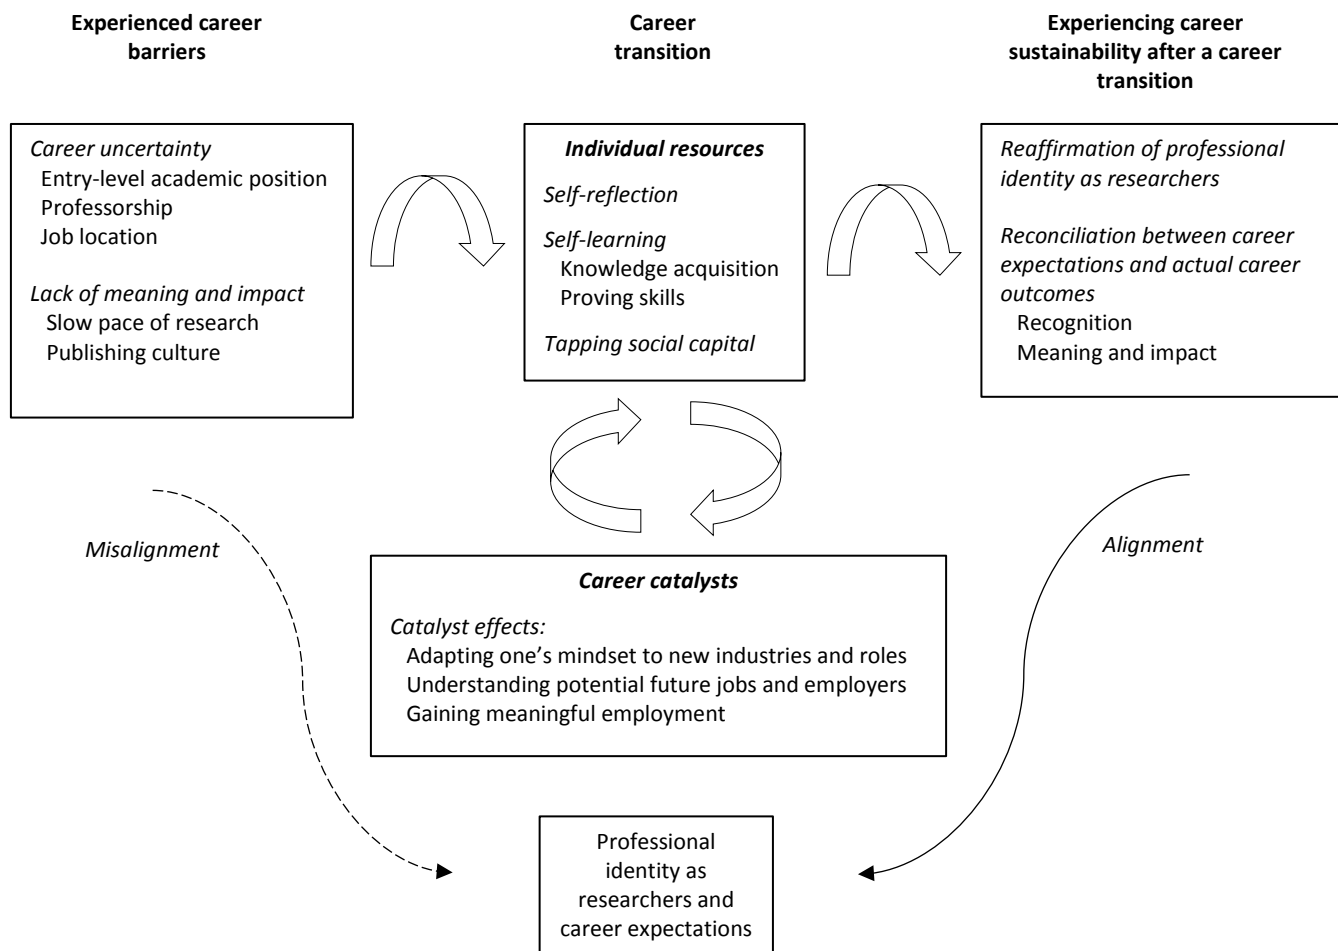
Experienced career barriers

Career transition

Experiencing career sustainability after a career transition

Career uncertainty
Entry-level academic position
Professorship
Job location

Lack of meaning and impact
Slow pace of research
Publishing culture

Individual resources

Self-reflection

Self-learning
Knowledge acquisition
Proving skills

Tapping social capital

Reaffirmation of professional identity as researchers

Reconciliation between career expectations and actual career outcomes
Recognition
Meaning and impact

Misalignment

Alignment

Career catalysts

Catalyst effects:
Adapting one's mindset to new industries and roles
Understanding potential future jobs and employers
Gaining meaningful employment

Professional identity as researchers and career expectations